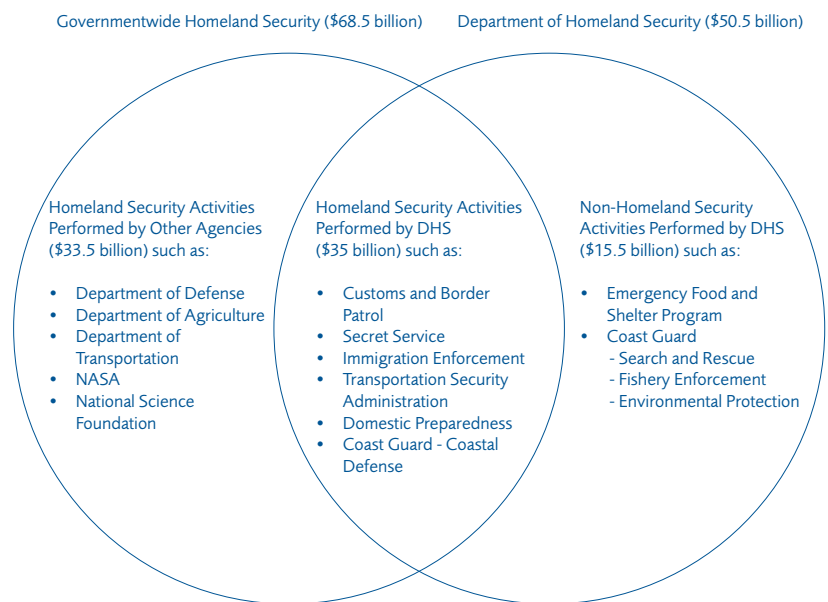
Governmentwide Homeland Security ($68.5 billion)

Department of Homeland Security ($50.5 billion)

Homeland Security Activities Performed by Other Agencies ($33.5 billion) such as:

- Department of Defense
- Department of Agriculture
- Department of Transportation
- NASA
- National Science Foundation

Homeland Security Activities Performed by DHS ($35 billion) such as:

- Customs and Border Patrol
- Secret Service
- Immigration Enforcement
- Transportation Security Administration
- Domestic Preparedness
- Coast Guard - Coastal Defense

Non-Homeland Security Activities Performed by DHS ($15.5 billion) such as:

- Emergency Food and Shelter Program
- Coast Guard
  - Search and Rescue
  - Fishery Enforcement
  - Environmental Protection